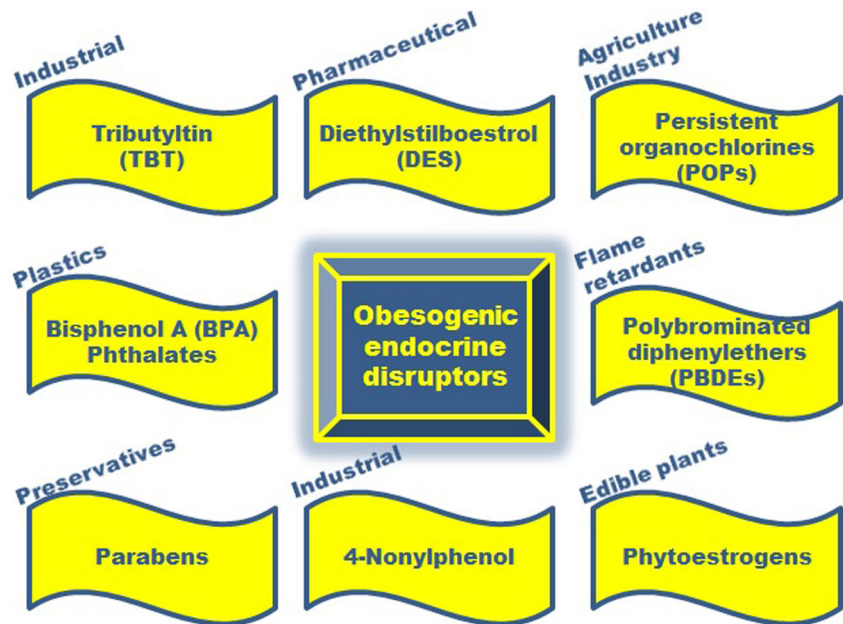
Industrial
Tributyltin (TBT)

Pharmaceutical
Diethylstilboestrol (DES)

Agriculture Industry
Persistent organochlorines (POPs)

Plastics
Bisphenol A (BPA) Phthalates

Obesogenic endocrine disruptors

Flame retardants
Polybrominated diphenylethers (PBDEs)

Preservatives
Parabens

Industrial
4-Nonylphenol

Edible plants
Phytoestrogens